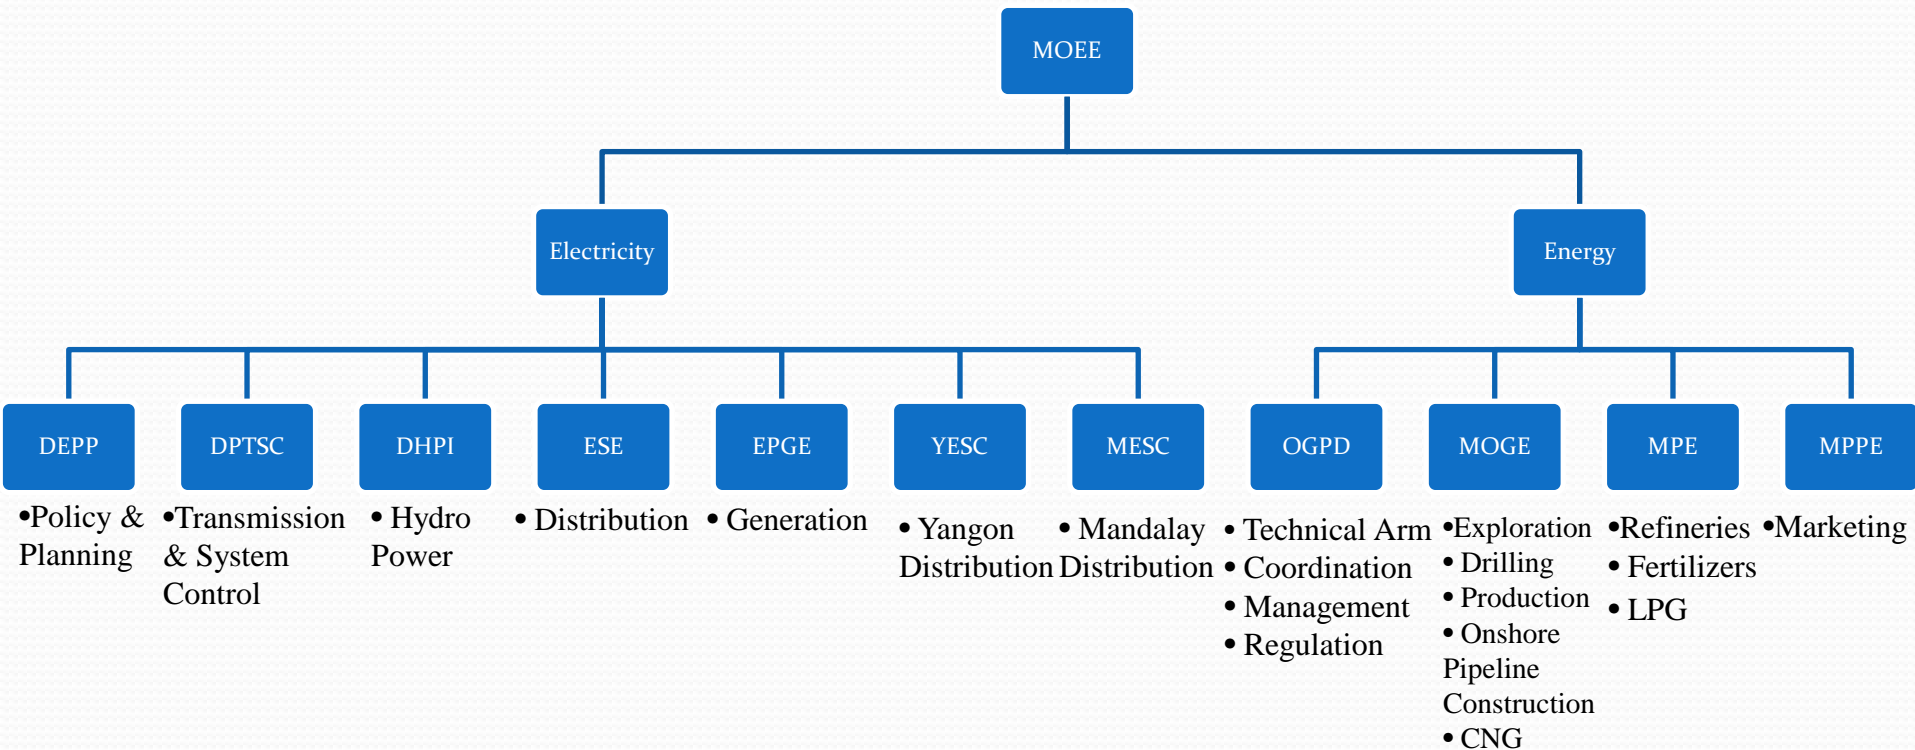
MOEE

Electricity

Energy

DEPP

•Policy & Planning

DPTSC

•Transmission & System Control

DHPI

• Hydro Power

ESE

• Distribution

EPGE

• Generation

YESC

• Yangon Distribution

MESC

• Mandalay Distribution

OGPD

• Technical Arm
• Coordination
• Management
• Regulation

MOGE

•Exploration
• Drilling
• Production
• Onshore Pipeline Construction
• CNG

MPE

•Refineries
• Fertilizers
• LPG

MPPE

•Marketing